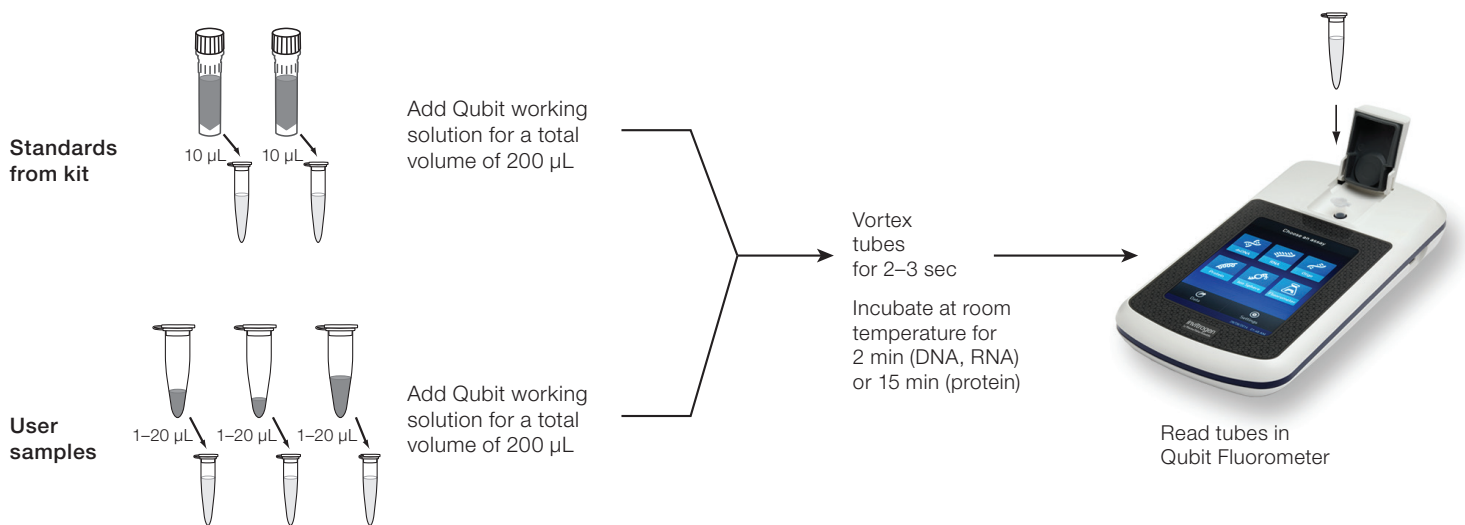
Standards from kit

10 µL 10 µL

Add Qubit working solution for a total volume of 200 µL

User samples

1–20 µL 1–20 µL 1–20 µL

Add Qubit working solution for a total volume of 200 µL

Vortex tubes for 2–3 sec

Incubate at room temperature for 2 min (DNA, RNA) or 15 min (protein)

Choose an assay

invitrogen

Read tubes in Qubit Fluorometer